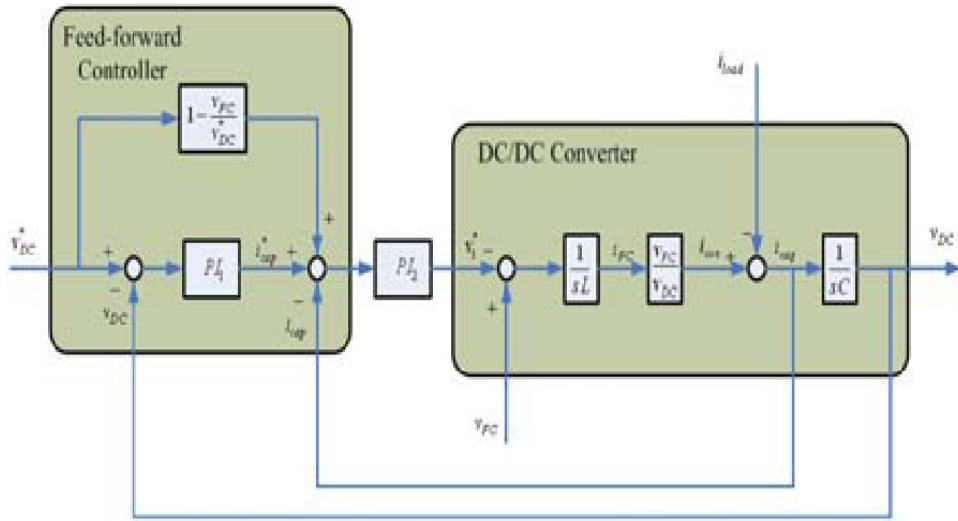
Feed-forward Controller

$1-\frac{v_{FC}}{v_{DC}^{*}}$

$v_{DC}^{*}$

+

−

$v_{DC}$

$PI_1$

$i_{cap}^{*}$

+

+

−

$i_{cap}$

$PI_2$

$i_{load}$

DC/DC Converter

$v_L^{*}$

−

+

$\frac{1}{sL}$

$i_{FC}$

$\frac{v_{FC}}{v_{DC}}$

$i_{con}$

+

−

$i_{cap}$

$\frac{1}{sC}$

$v_{DC}$

$v_{FC}$